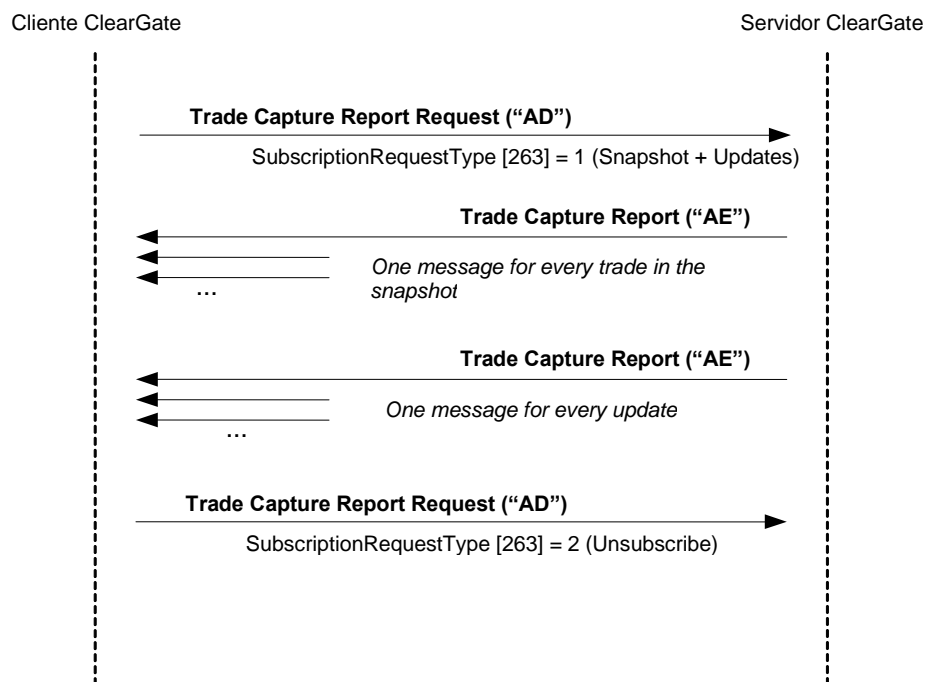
Cliente ClearGate

Servidor ClearGate

Trade Capture Report Request (“AD”)

SubscriptionRequestType [263] = 1 (Snapshot + Updates)

Trade Capture Report (“AE”)

One message for every trade in the snapshot

…

Trade Capture Report (“AE”)

One message for every update

…

Trade Capture Report Request (“AD”)

SubscriptionRequestType [263] = 2 (Unsubscribe)